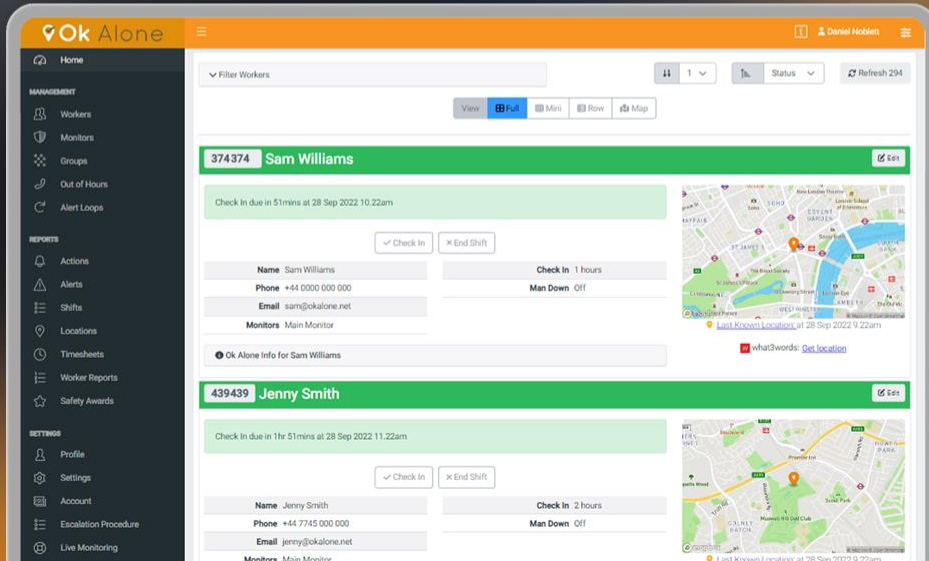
Ok Alone

Daniel Noblett

Home

MANAGEMENT

Workers

Monitors

Groups

Out of Hours

Alert Loops

REPORTS

Actions

Alerts

Shifts

Locations

Timesheets

Worker Reports

Safety Awards

SETTINGS

Profile

Settings

Account

Escalation Procedure

Live Monitoring

Filter Workers

1

Status

Refresh 294

View | Full | Mini | Row | Map

374374 Sam Williams

Edit

Check In due in 51mins at 28 Sep 2022 10.22am

Check In | End Shift

| Name | Sam Williams |
|---|---|
| Phone | +44 0000 000 000 |
| Email | sam@okalone.net |
| Monitors | Main Monitor |

| Check In | 1 hours |
|---|---|
| Man Down | Off |

Ok Alone Info for Sam Williams

Last Known Location: at 28 Sep 2022 9.22am

what3words: Get location

439439 Jenny Smith

Edit

Check In due in 1hr 51mins at 28 Sep 2022 11.22am

Check In | End Shift

| Name | Jenny Smith |
|---|---|
| Phone | +44 7745 000 000 |
| Email | jenny@okalone.net |
| Monitors | Main Monitor |

| Check In | 2 hours |
|---|---|
| Man Down | Off |

Last Known Location: at 28 Sep 2022 9.22am